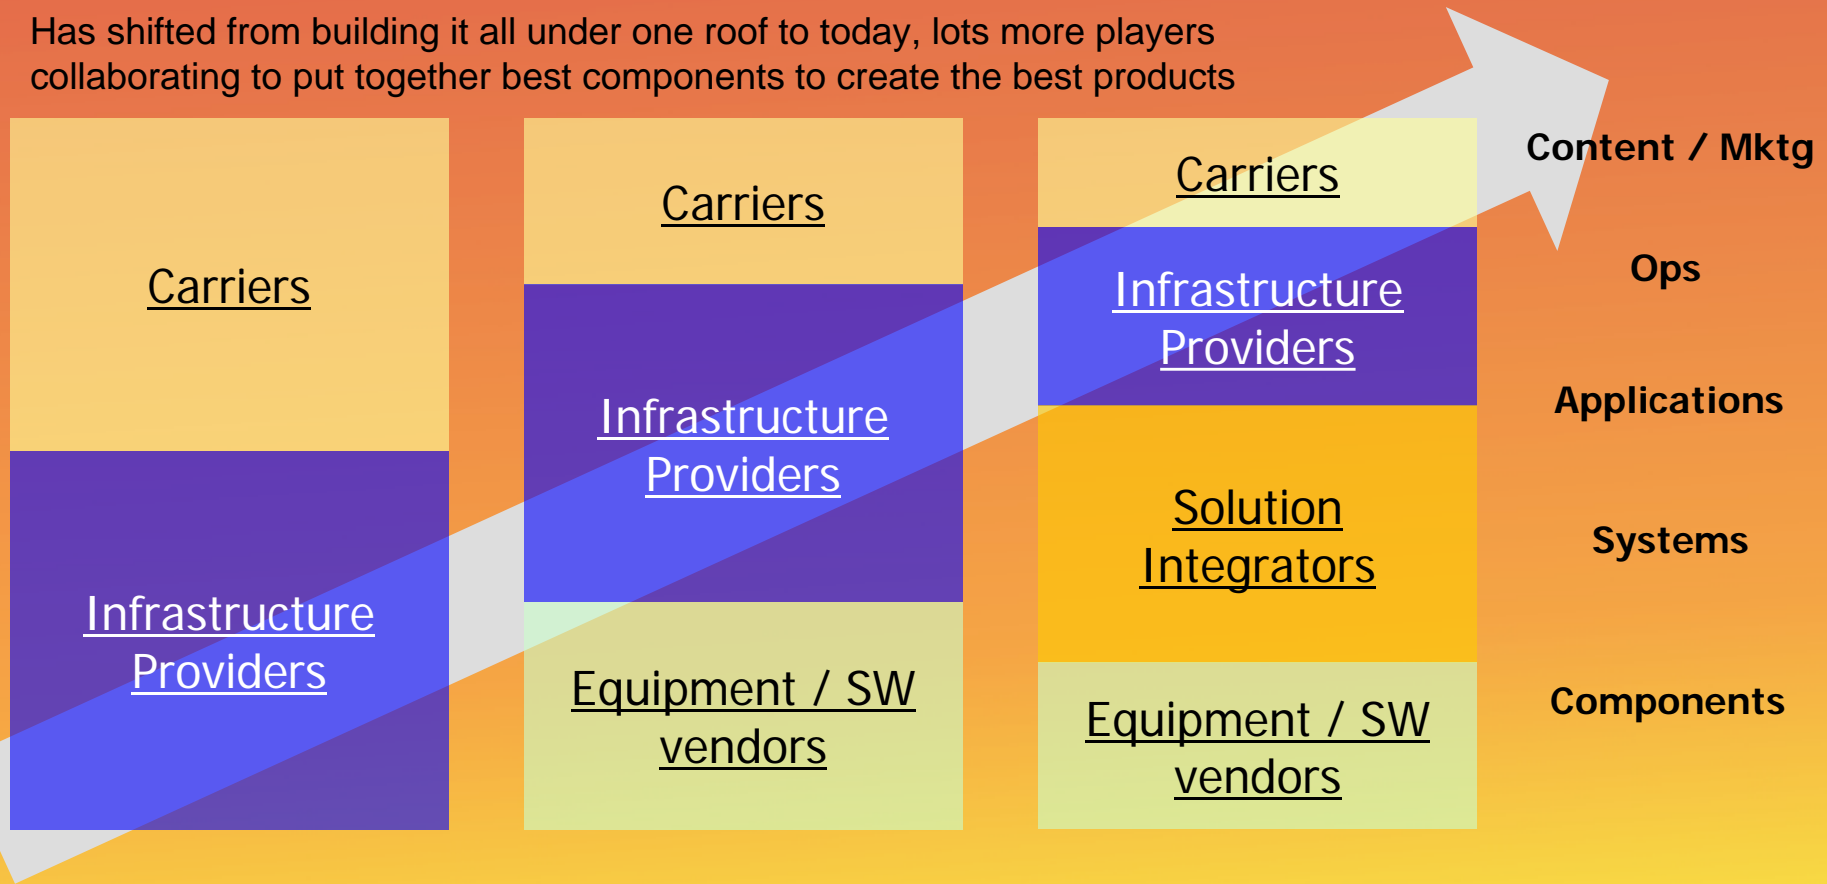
Has shifted from building it all under one roof to today, lots more players collaborating to put together best components to create the best products

Carriers

Infrastructure Providers

Carriers

Infrastructure Providers

Equipment / SW vendors

Carriers

Infrastructure Providers

Solution Integrators

Equipment / SW vendors

Content / Mktg

Ops

Applications

Systems

Components